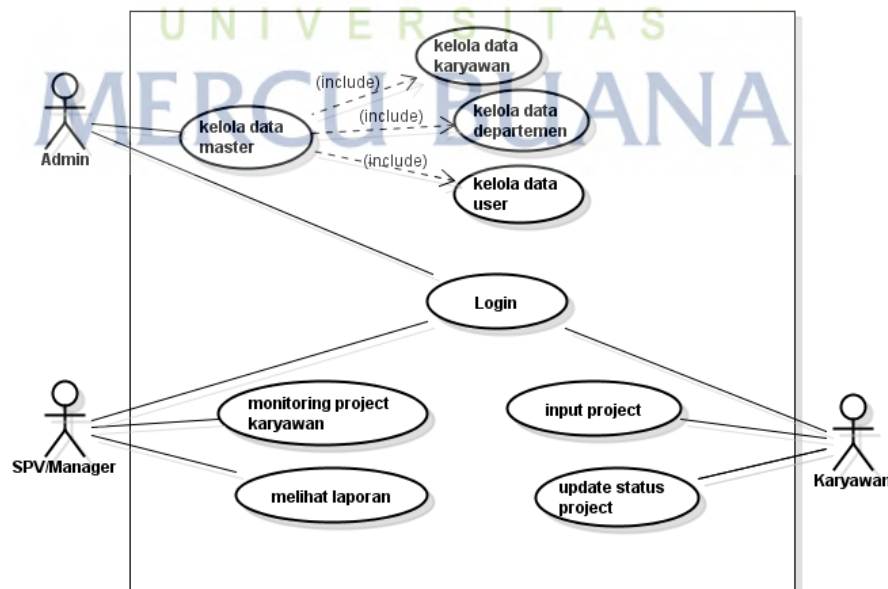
UNIVERSITAS
MERCU BUANA

Admin
kelola data master
(include)
kelola data karyawan
(include)
kelola data departemen
(include)
kelola data user
Login
SPV/Manager
monitoring project karyawan
melihat laporan
input project
update status project
Karyawan